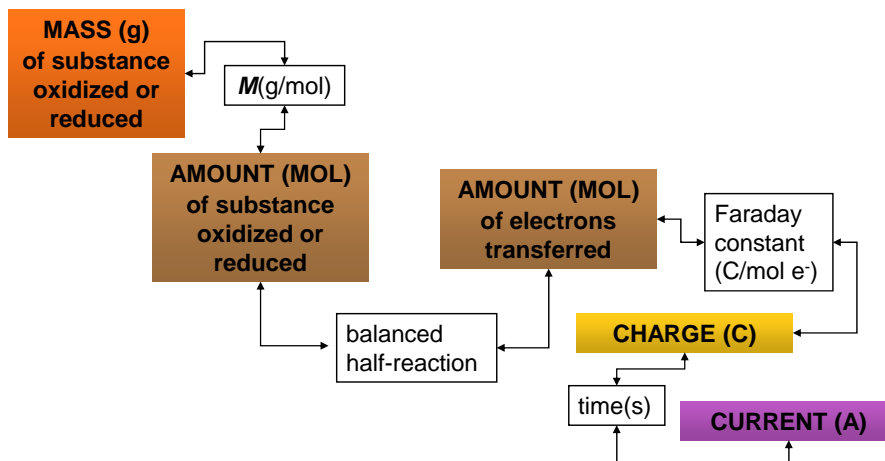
MASS (g) of substance oxidized or reduced

*M*(g/mol)

AMOUNT (MOL) of substance oxidized or reduced

AMOUNT (MOL) of electrons transferred

Faraday constant (C/mol e$^{-}$)

balanced half-reaction

CHARGE (C)

time(s)

CURRENT (A)